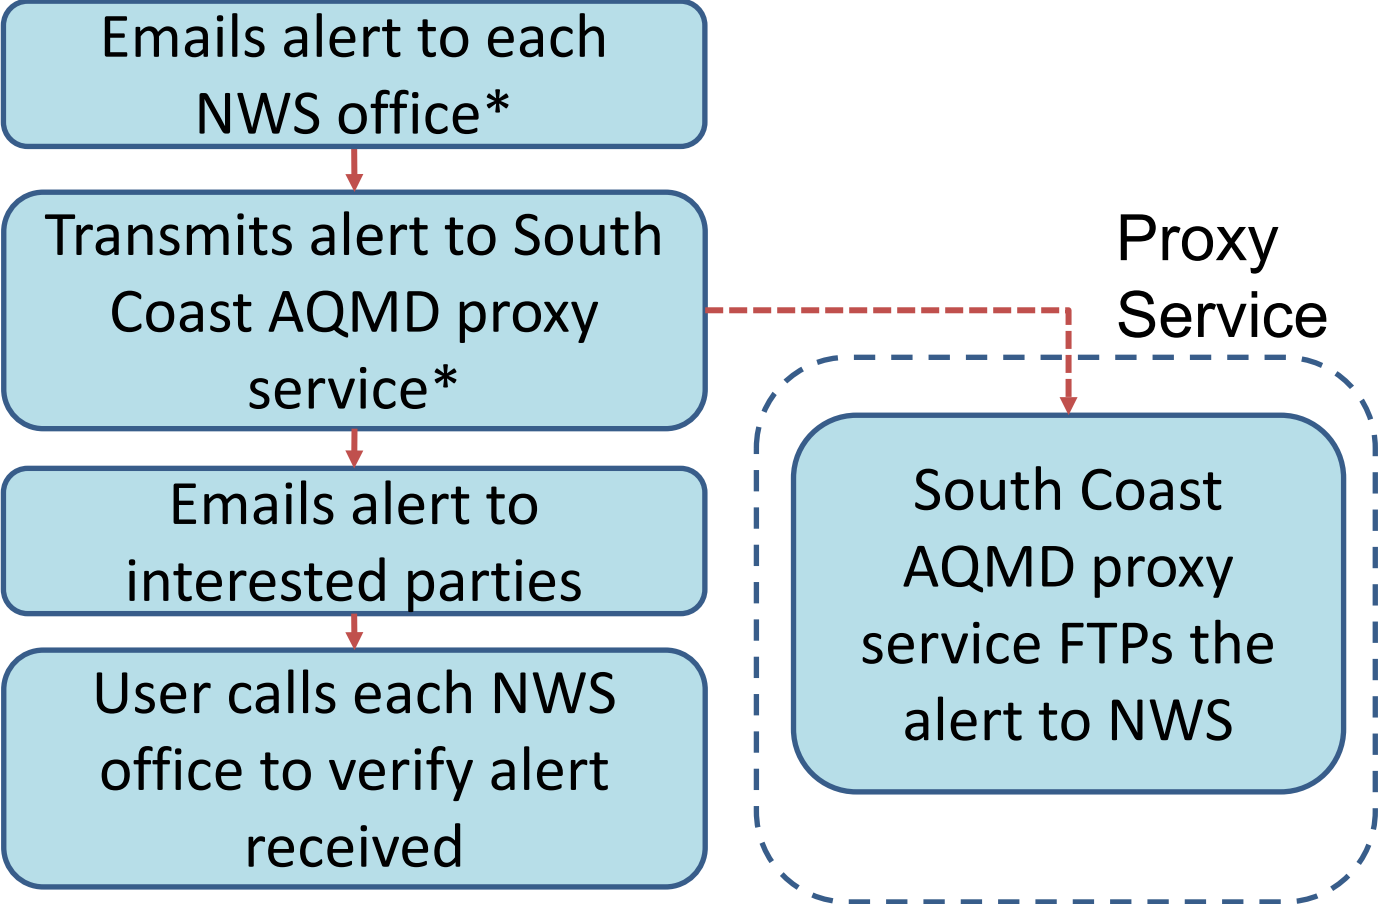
Emails alert to each NWS office*

Transmits alert to South Coast AQMD proxy service*

Emails alert to interested parties

User calls each NWS office to verify alert received

Proxy Service

South Coast AQMD proxy service FTPs the alert to NWS